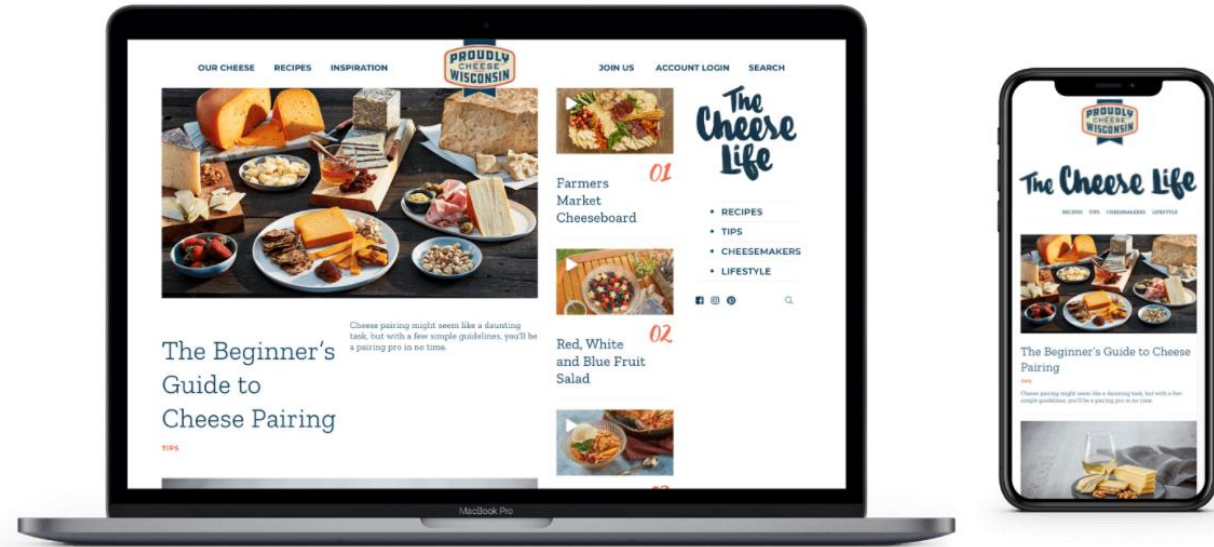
OUR CHEESE RECIPES INSPIRATION

PROUDLY CHEESE WISCONSIN

JOIN US ACCOUNT LOGIN SEARCH

01

Farmers Market Cheeseboard

02

Red, White and Blue Fruit Salad

The Cheese Life

• RECIPES
• TIPS
• CHEESEMAKERS
• LIFESTYLE

The Beginner's Guide to Cheese Pairing

TIPS

Cheese pairing might seem like a daunting task, but with a few simple guidelines, you'll be a pairing pro in no time.

MacBook Pro

PROUDLY CHEESE WISCONSIN

The Cheese Life

RECIPES TIPS CHEESEMAKERS LIFESTYLE

The Beginner's Guide to Cheese Pairing

TIPS

Cheese pairing might seem like a daunting task, but with a few simple guidelines, you'll be a pairing pro in no time.